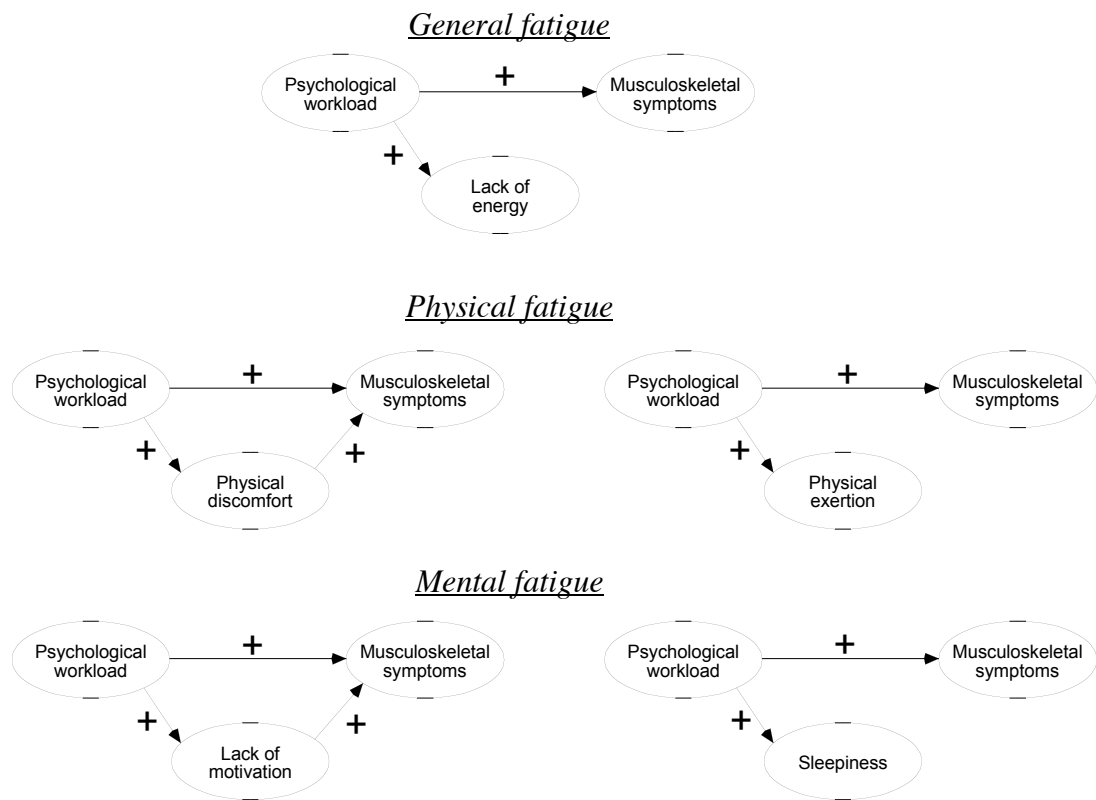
General fatigue

Psychological workload
+
Musculoskeletal symptoms
+
Lack of energy

Physical fatigue

Psychological workload
+
Musculoskeletal symptoms
+
Physical discomfort
+

Psychological workload
+
Musculoskeletal symptoms
+
Physical exertion

Mental fatigue

Psychological workload
+
Musculoskeletal symptoms
+
Lack of motivation
+

Psychological workload
+
Musculoskeletal symptoms
+
Sleepiness